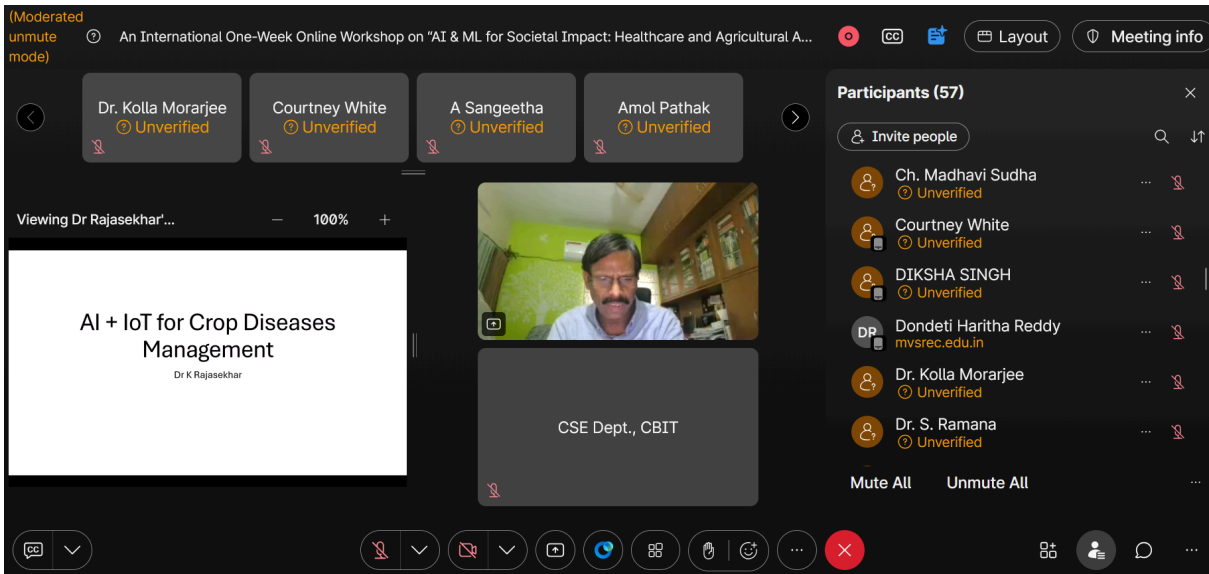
(Moderated unmute mode)

An International One-Week Online Workshop on "AI & ML for Societal Impact: Healthcare and Agricultural A...

Layout

Meeting info

Dr. Kolla Morarjee
Unverified

Courtney White
Unverified

A Sangeetha
Unverified

Amol Pathak
Unverified

Viewing Dr Rajasekhar'...

100%

AI + IoT for Crop Diseases Management

Dr K Rajasekhar

CSE Dept., CBIT

Participants (57)

Invite people

Ch. Madhavi Sudha
Unverified

Courtney White
Unverified

DIKSHA SINGH
Unverified

DR
Dondeti Haritha Reddy
mvsrec.edu.in

Dr. Kolla Morarjee
Unverified

Dr. S. Ramana
Unverified

Mute All

Unmute All